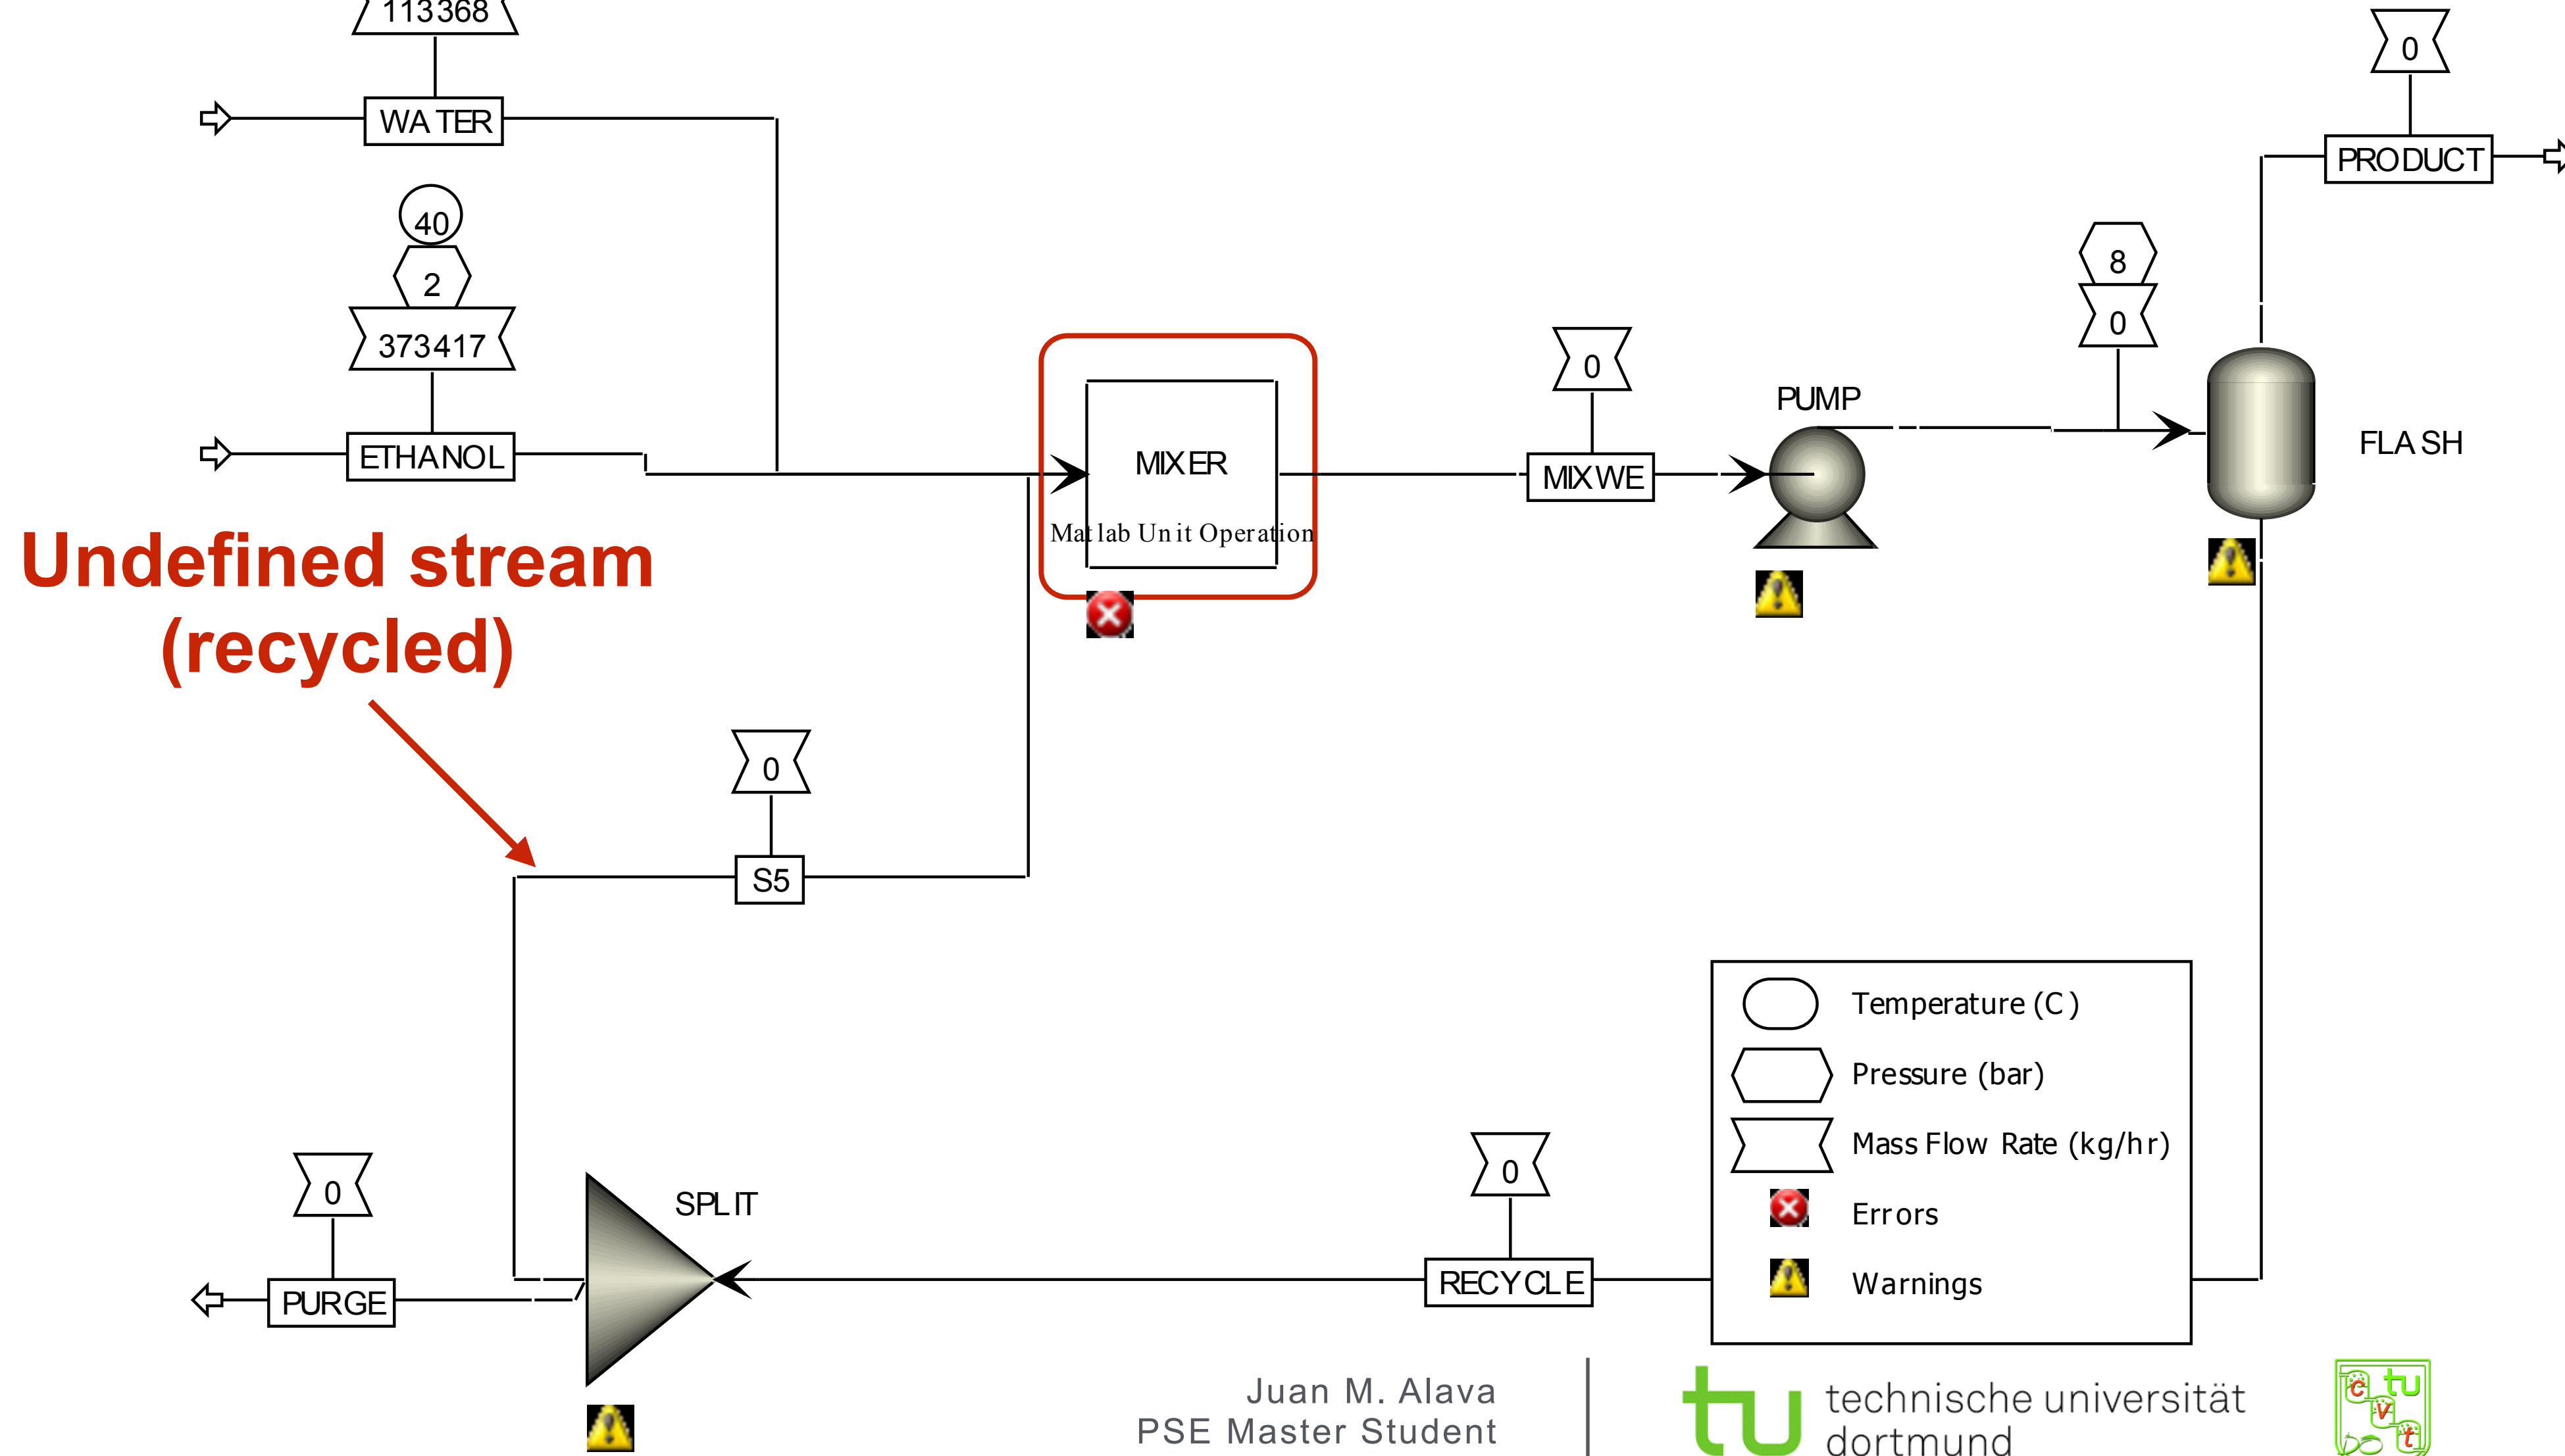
113368

WATER

40

2

373417

ETHANOL

MIXER

Matlab Unit Operation

0

MIXWE

PUMP

8

0

FLASH

0

PRODUCT

Undefined stream (recycled)

0

S5

0

PURGE

SPLIT

0

RECYCLE

Temperature (C)

Pressure (bar)

Mass Flow Rate (kg/hr)

Errors

Warnings

Juan M. Alava
PSE Master Student

tu technische universität dortmund

c tu v t